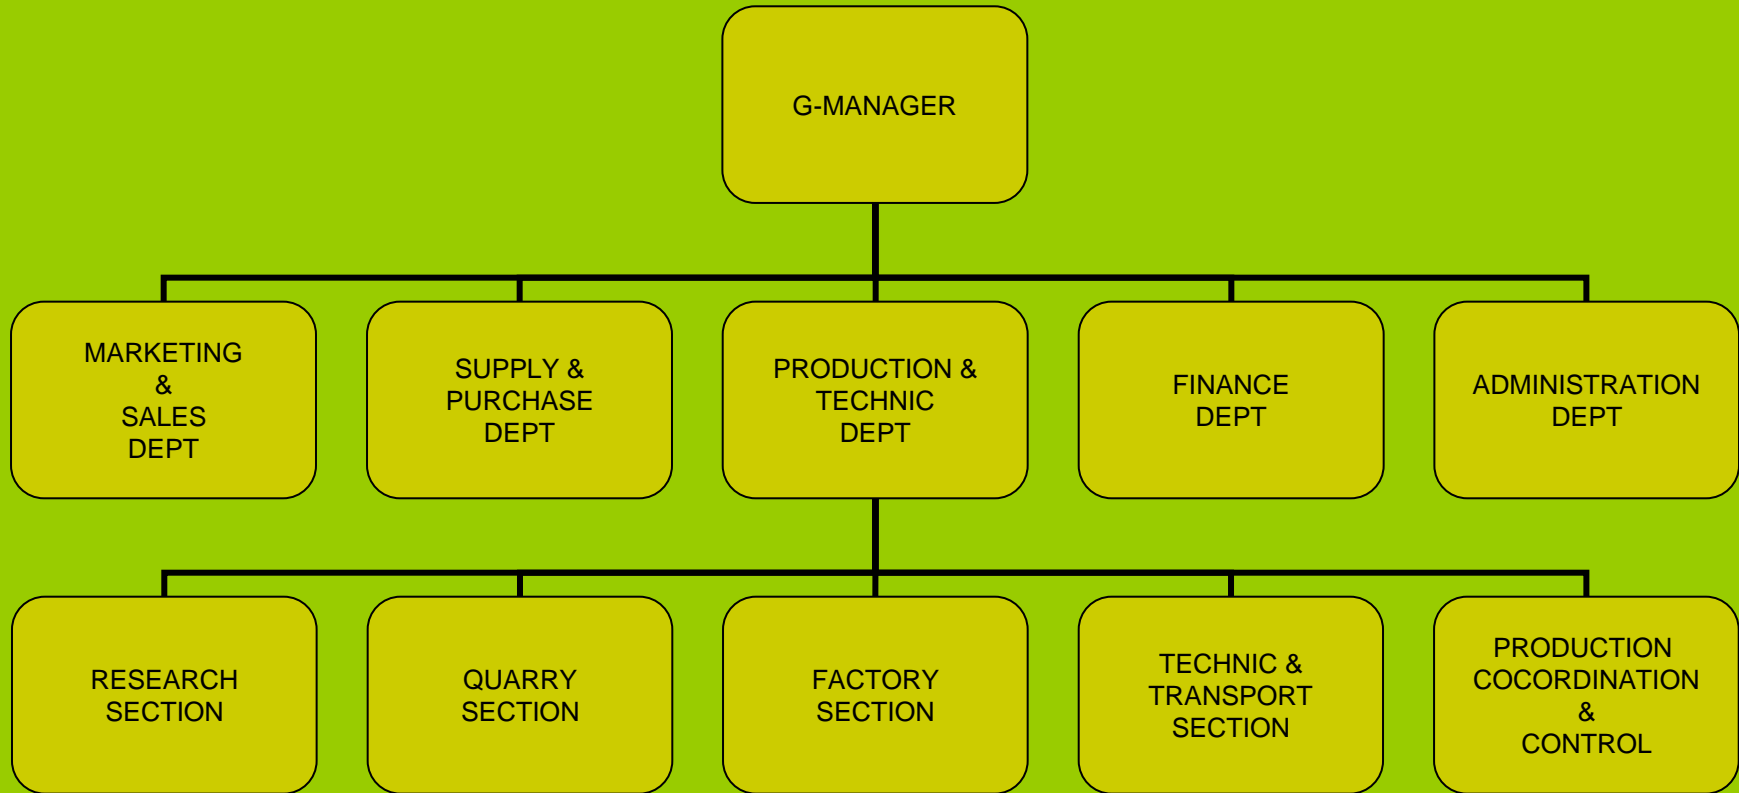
G-MANAGER

MARKETING & SALES DEPT

SUPPLY & PURCHASE DEPT

PRODUCTION & TECHNIC DEPT

FINANCE DEPT

ADMINISTRATION DEPT

RESEARCH SECTION

QUARRY SECTION

FACTORY SECTION

TECHNIC & TRANSPORT SECTION

PRODUCTION COCORDINATION & CONTROL